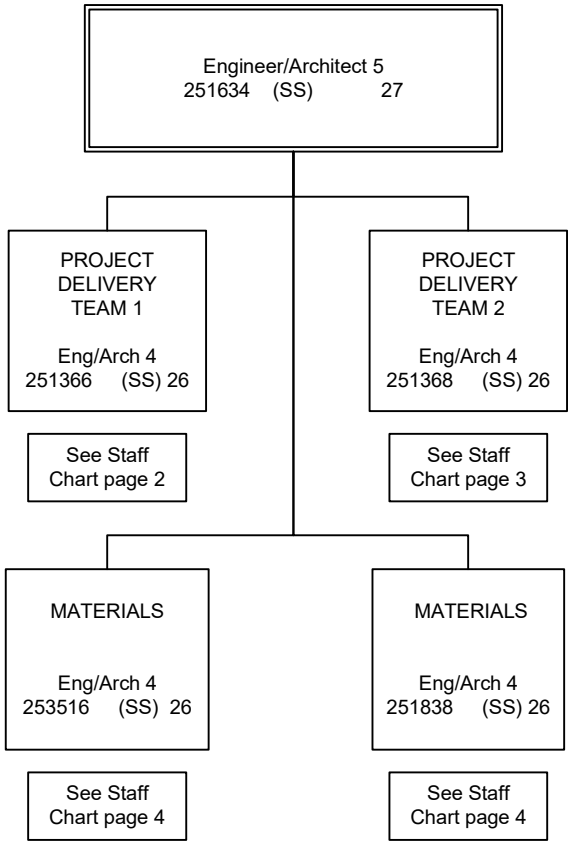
Engineer/Architect 5
251634 (SS) 27

PROJECT DELIVERY TEAM 1

Eng/Arch 4
251366 (SS) 26

See Staff Chart page 2

PROJECT DELIVERY TEAM 2

Eng/Arch 4
251368 (SS) 26

See Staff Chart page 3

MATERIALS

Eng/Arch 4
253516 (SS) 26

See Staff Chart page 4

MATERIALS

Eng/Arch 4
251838 (SS) 26

See Staff Chart page 4